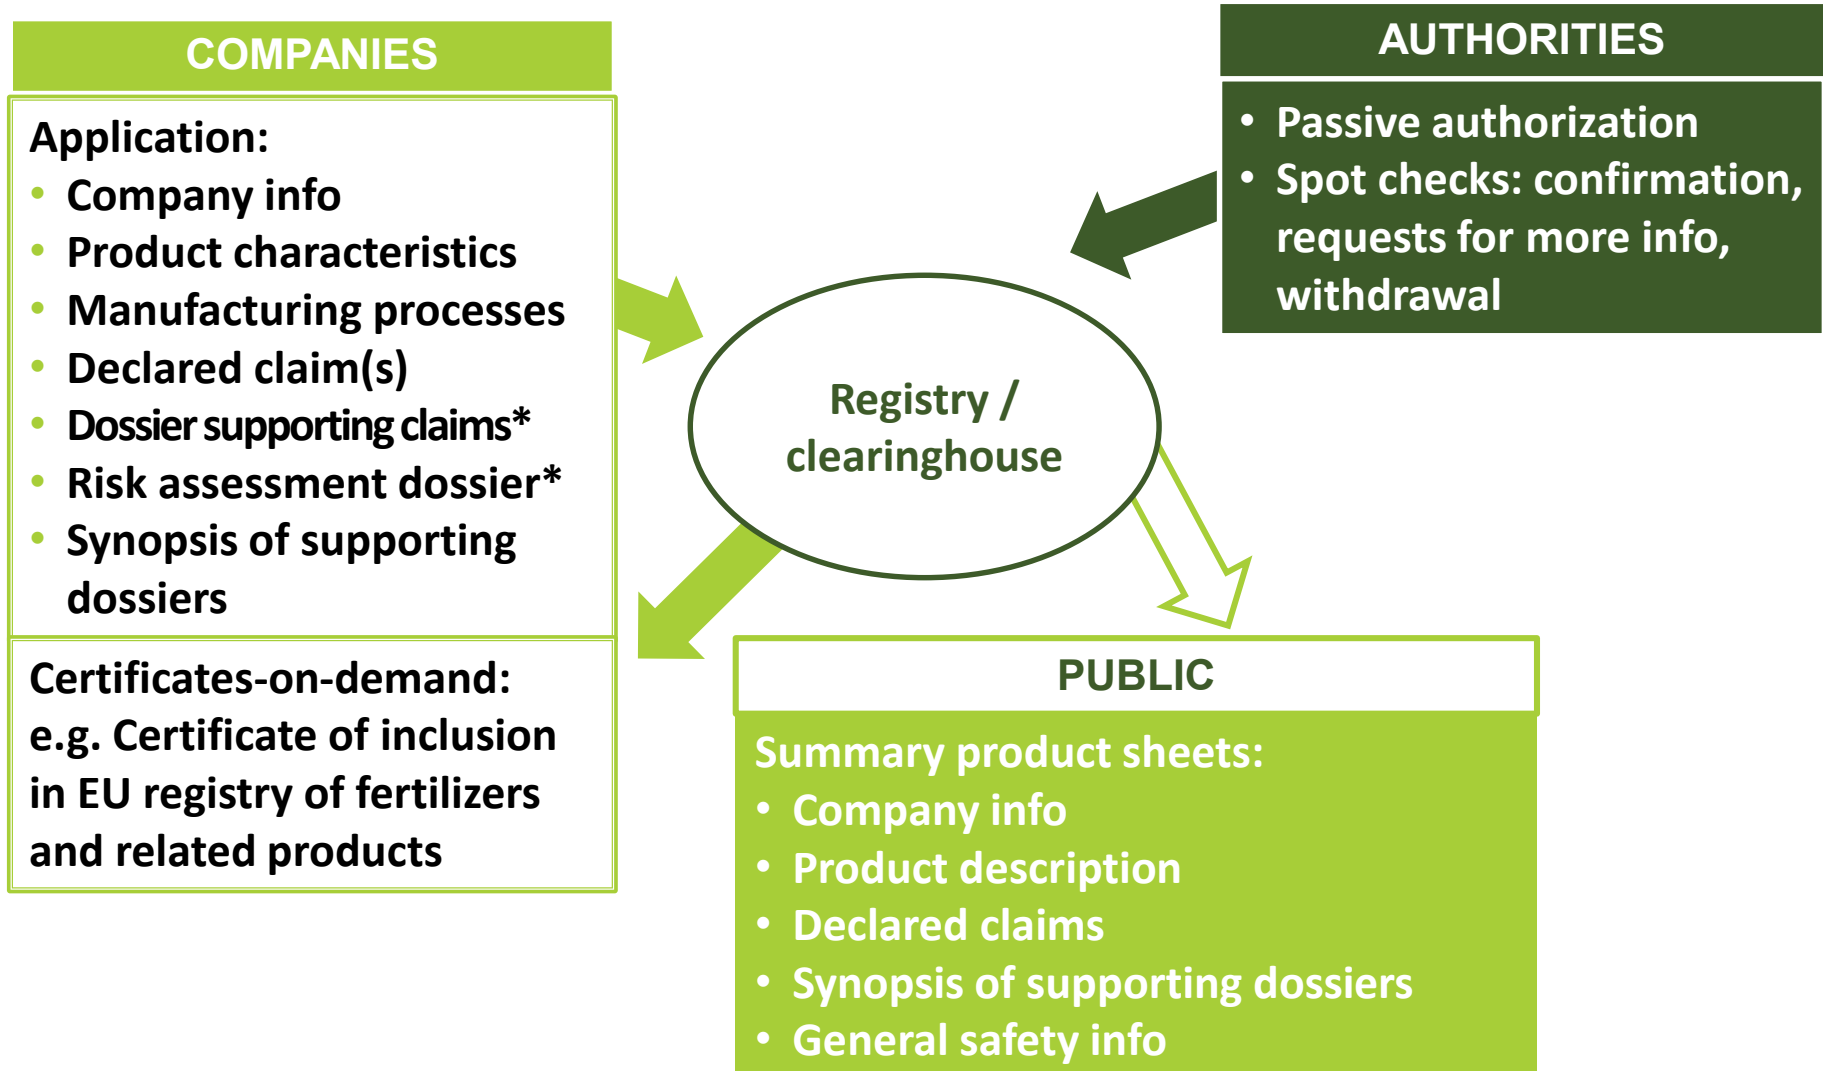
COMPANIES

Application:
- Company info
- Product characteristics
- Manufacturing processes
- Declared claim(s)
- Dossier supporting claims*
- Risk assessment dossier*
- Synopsis of supporting dossiers

Certificates-on-demand: e.g. Certificate of inclusion in EU registry of fertilizers and related products

AUTHORITIES

- Passive authorization
- Spot checks: confirmation, requests for more info, withdrawal

Registry / clearinghouse

PUBLIC

Summary product sheets:
- Company info
- Product description
- Declared claims
- Synopsis of supporting dossiers
- General safety info